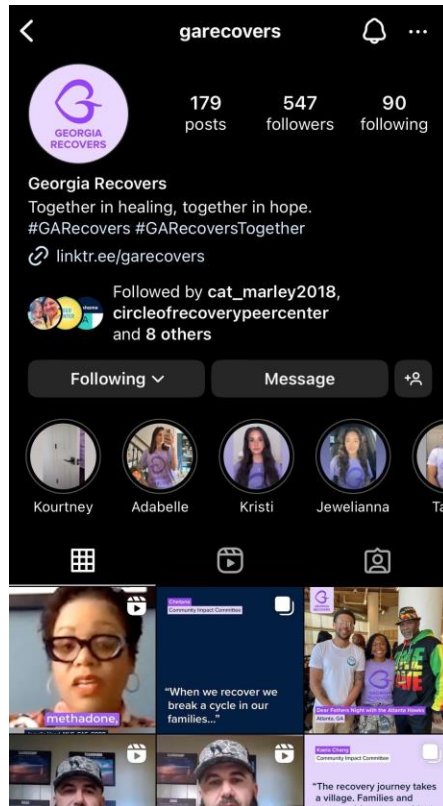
garecovers

GEORGIA RECOVERS

179 posts
547 followers
90 following

Georgia Recovers
Together in healing, together in hope.
#GARecovers #GARecoversTogether
linktr.ee/garecovers

Followed by cat_marley2018, circleofrecoverypeercenter and 8 others

Following
Message

Kourtney
Adabelle
Kristi
Jewelianna
Ta

methadone.

Charlene
Community Impact Committee
"When we recover we break a cycle in our families..."

Dear Fathers Night with the Atlanta Hawks
Atlanta, GA

Kaelie Cheng
Community Impact Committee
"The recovery journey takes a village. Families and